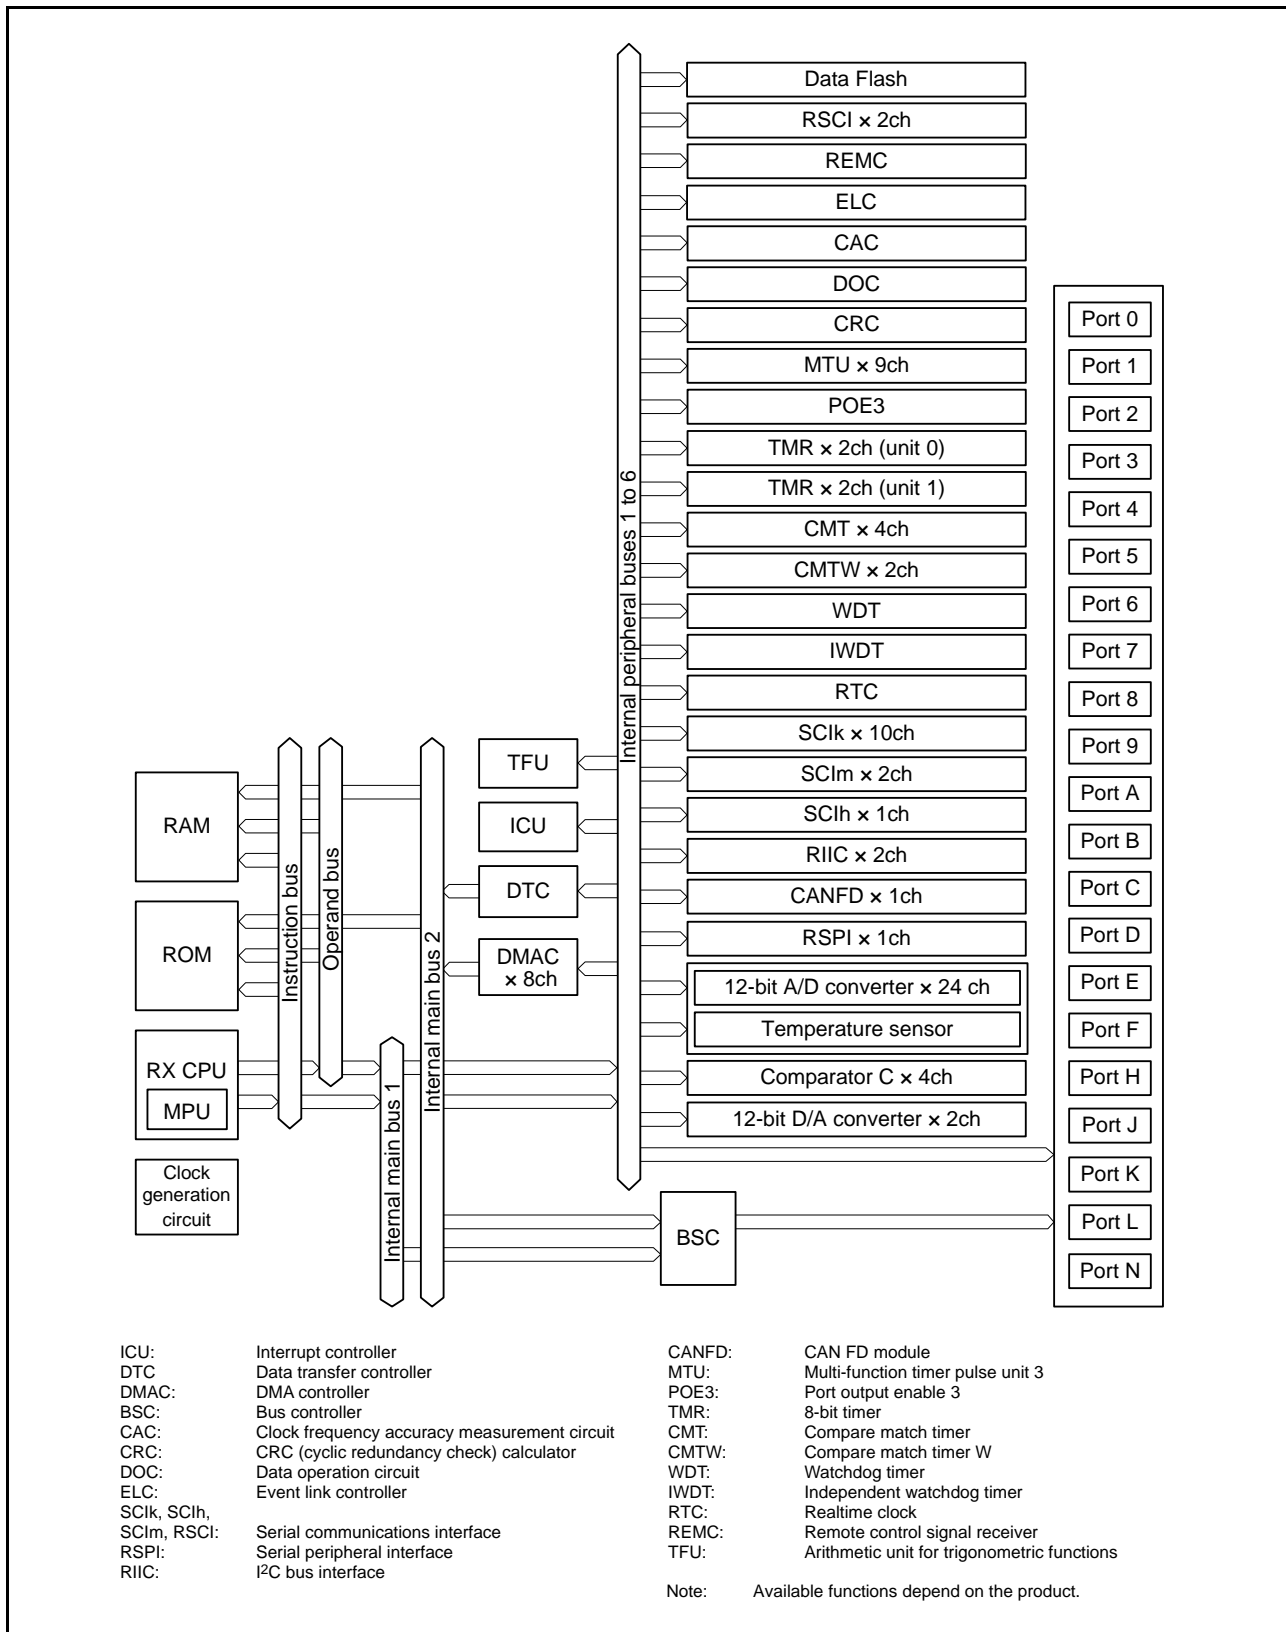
Data Flash
RSCI × 2ch
REMC
ELC
CAC
DOC
CRC
MTU × 9ch
POE3
TMR × 2ch (unit 0)
TMR × 2ch (unit 1)
CMT × 4ch
CMTW × 2ch
WDT
IWDT
RTC
SCIk × 10ch
SCIm × 2ch
SCIh × 1ch
RIIC × 2ch
CANFD × 1ch
RSPI × 1ch
12-bit A/D converter × 24 ch
Temperature sensor
Comparator C × 4ch
12-bit D/A converter × 2ch

Internal peripheral buses 1 to 6

Port 0
Port 1
Port 2
Port 3
Port 4
Port 5
Port 6
Port 7
Port 8
Port 9
Port A
Port B
Port C
Port D
Port E
Port F
Port H
Port J
Port K
Port L
Port N

TFU
ICU
DTC
DMAC × 8ch

RAM
ROM
RX CPU
MPU
Clock generation circuit

Instruction bus
Operand bus
Internal main bus 2
Internal main bus 1

BSC

ICU: Interrupt controller
DTC Data transfer controller
DMAC: DMA controller
BSC: Bus controller
CAC: Clock frequency accuracy measurement circuit
CRC: CRC (cyclic redundancy check) calculator
DOC: Data operation circuit
ELC: Event link controller
SCIk, SCIh,
SCIm, RSCI: Serial communications interface
RSPI: Serial peripheral interface
RIIC: I$^2$C bus interface

CANFD: CAN FD module
MTU: Multi-function timer pulse unit 3
POE3: Port output enable 3
TMR: 8-bit timer
CMT: Compare match timer
CMTW: Compare match timer W
WDT: Watchdog timer
IWDT: Independent watchdog timer
RTC: Realtime clock
REMC: Remote control signal receiver
TFU: Arithmetic unit for trigonometric functions

Note: Available functions depend on the product.